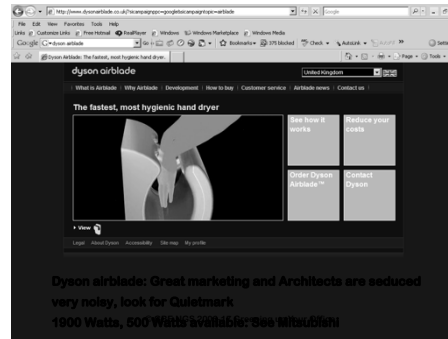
http://www.dysonairblade.co.uk/?sicampaignppc=google&sicampaigntopic=airblade

File Edit View Favorites Tools Help

Links Customize Links Free Hotmail RealPlayer Windows Windows Marketplace Windows Media

Google dyson airblade Go Bookmarks 375 blocked Check AutoLink AutoFill Settings

Dyson Airblade: The fastest, most hygienic hand dryer

dyson airblade

United Kingdom

What is Airblade | Why Airblade | Development | How to buy | Customer service | Airblade news | Contact us

The fastest, most hygienic hand dryer

See how it works

Reduce your costs

Order Dyson Airblade™

Contact Dyson

View

Legal | About Dyson | Accessibility | Site map | My profile

Dyson airblade: Great marketing and Architects are seduced very noisy, look for Quietmark

1900 Watts, 500 Watts available: See Mitsubishi